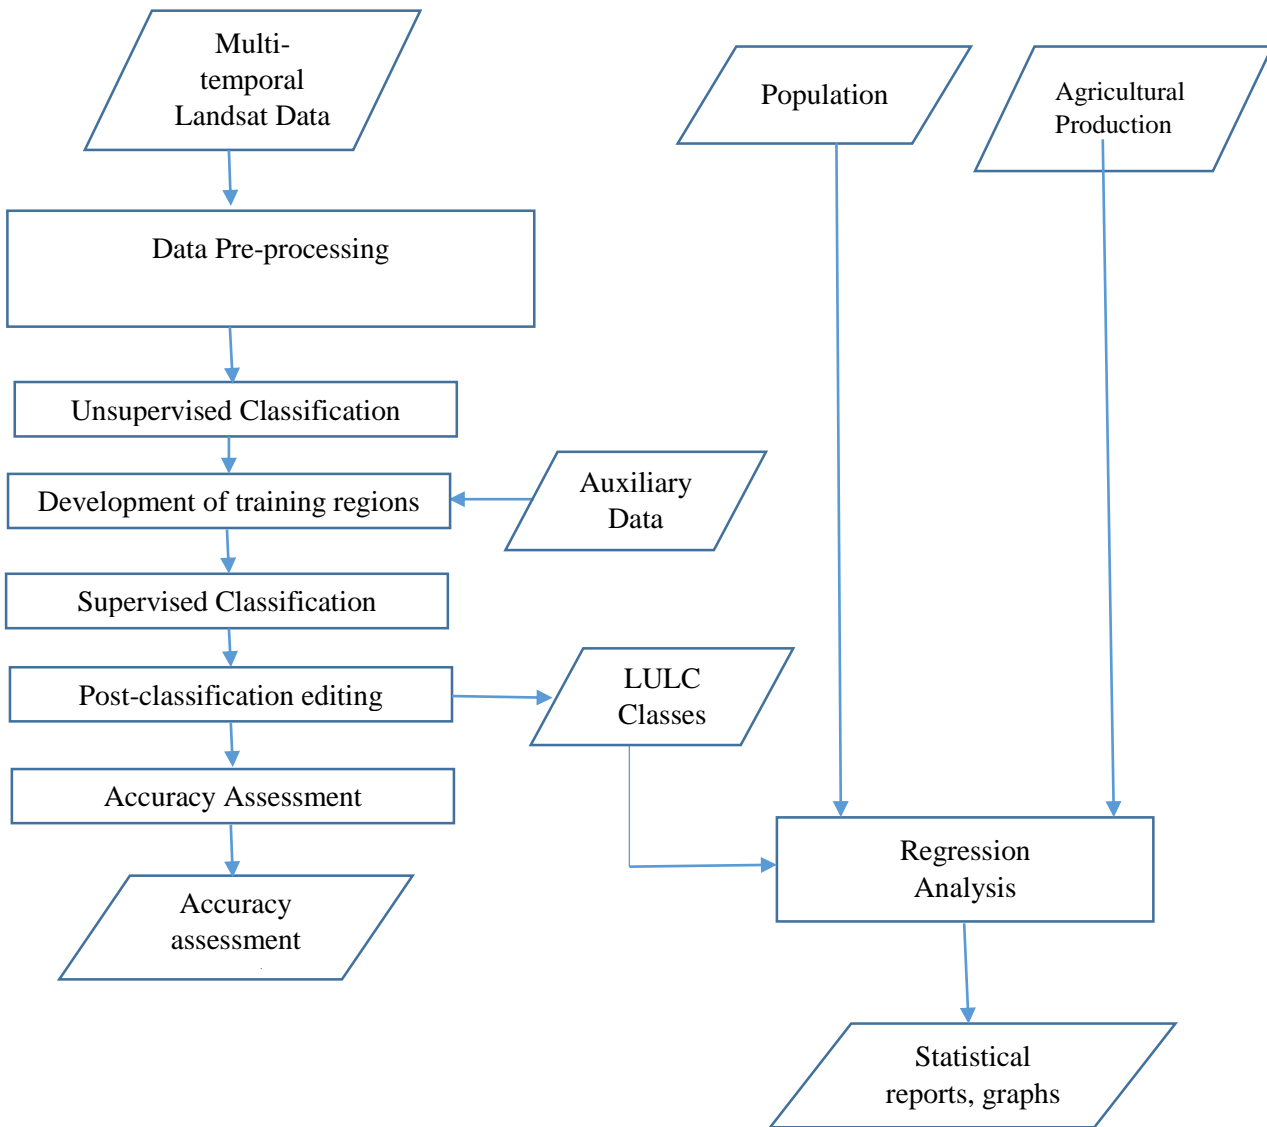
Multi-temporal Landsat Data

Population

Agricultural Production

Data Pre-processing

Unsupervised Classification

Development of training regions

Auxiliary Data

Supervised Classification

Post-classification editing

LULC Classes

Accuracy Assessment

Regression Analysis

Accuracy assessment

Statistical reports, graphs